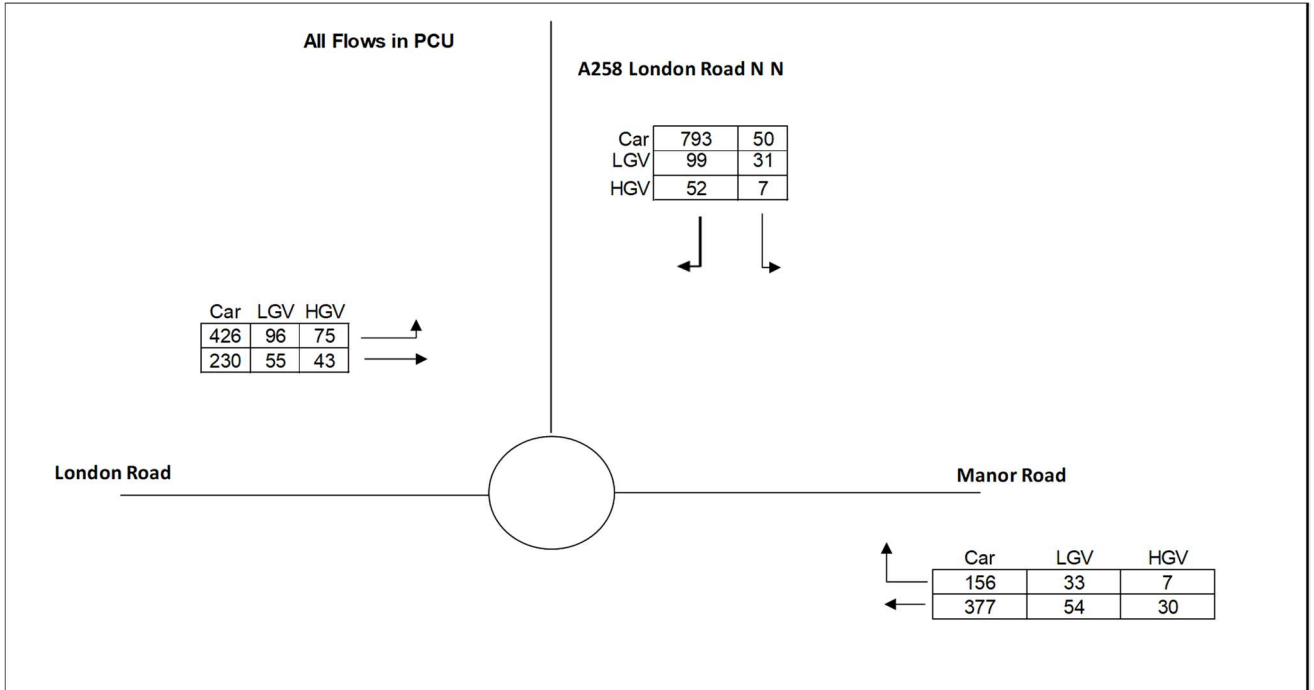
All Flows in PCU

A258 London Road N N

| | | |
|---|---|---|
| Car | 793 | 50 |
| LGV | 99 | 31 |
| HGV | 52 | 7 |

| Car | LGV | HGV |
|---|---|---|
| 426 | 96 | 75 |
| 230 | 55 | 43 |

London Road

Manor Road

| Car | LGV | HGV |
|---|---|---|
| 156 | 33 | 7 |
| 377 | 54 | 30 |